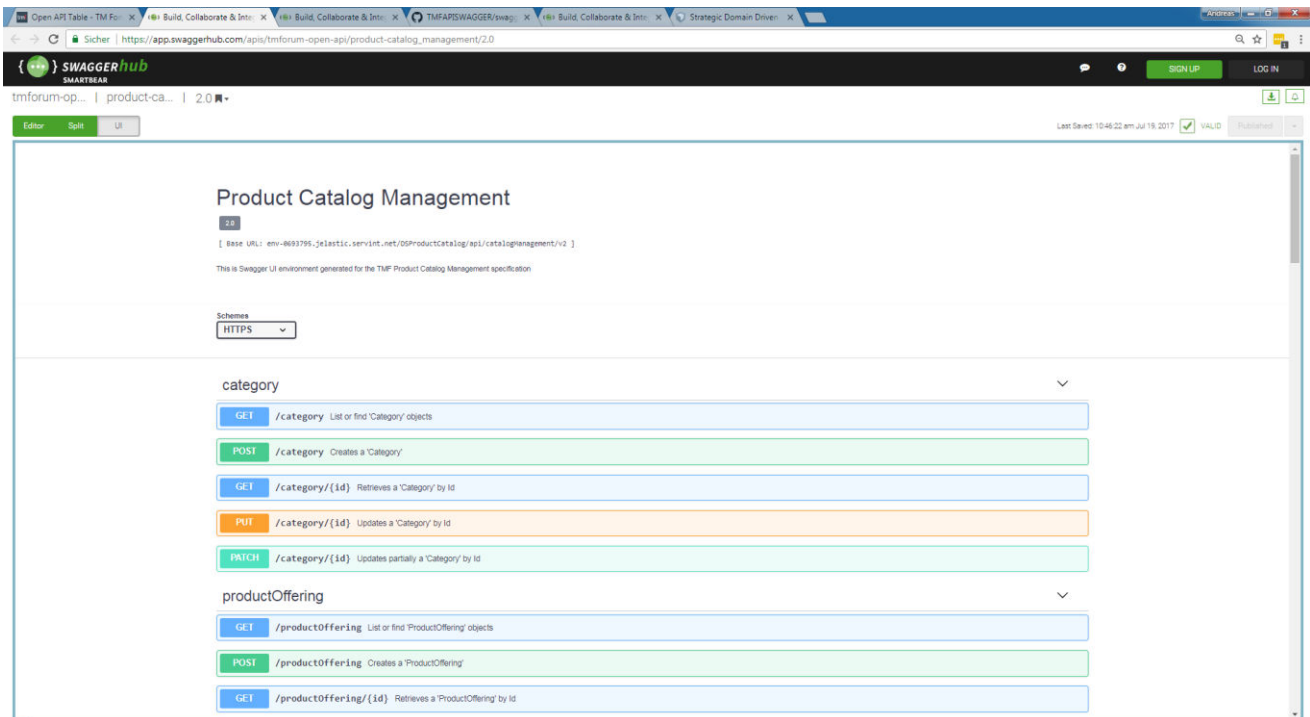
Open API Table - TM Fo | Build, Collaborate & Inte | Build, Collaborate & Inte | TMFAPISWAGGER/swag | Build, Collaborate & Inte | Strategic Domain Driven

Andreas

Sicher | https://app.swaggerhub.com/apis/tmforum-open-api/product-catalog_management/2.0

{ } SWAGGERhub SMARTBEAR

SIGN UP LOG IN

tmforum-op... | product-ca... | 2.0

Editor Split UI

Last Saved: 10:46:22 am Jul 19, 2017 VALID Published

Product Catalog Management

2.0

[ Base URL: env-0693795.jelastic.servint.net/DSProductCatalog/api/catalogManagement/v2 ]

This is Swagger UI environment generated for the TMF Product Catalog Management specification

Schemes
HTTPS

category

GET /category List or find 'Category' objects

POST /category Creates a 'Category'

GET /category/{id} Retrieves a 'Category' by Id

PUT /category/{id} Updates a 'Category' by Id

PATCH /category/{id} Updates partially a 'Category' by Id

productOffering

GET /productOffering List or find 'ProductOffering' objects

POST /productOffering Creates a 'ProductOffering'

GET /productOffering/{id} Retrieves a 'ProductOffering' by Id